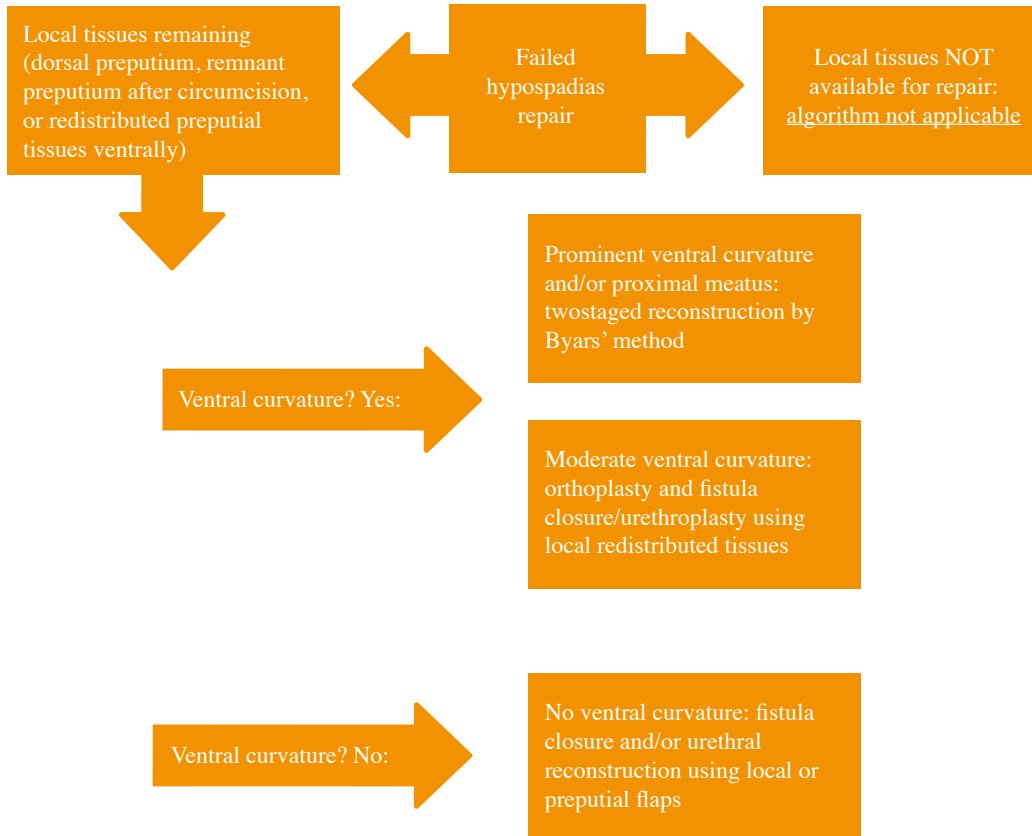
Local tissues remaining (dorsal preputium, remnant preputium after circumcision, or redistributed preputial tissues ventrally)

Failed hypospadias repair

Local tissues NOT available for repair: algorithm not applicable

Prominent ventral curvature and/or proximal meatus: twostaged reconstruction by Byars' method

Ventral curvature? Yes:

Moderate ventral curvature: orthoplasty and fistula closure/urethroplasty using local redistributed tissues

Ventral curvature? No:

No ventral curvature: fistula closure and/or urethral reconstruction using local or preputial flaps